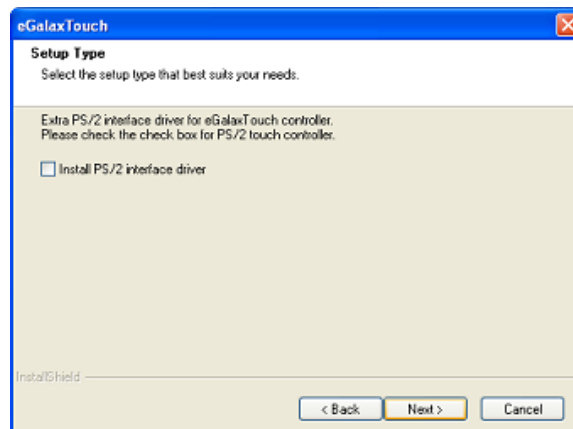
eGalaxTouch

Setup Type

Select the setup type that best suits your needs.

Extra PS/2 interface driver for eGalaxTouch controller.
Please check the check box for PS/2 touch controller.

Install PS/2 interface driver

InstallShield

< Back

Next >

Cancel